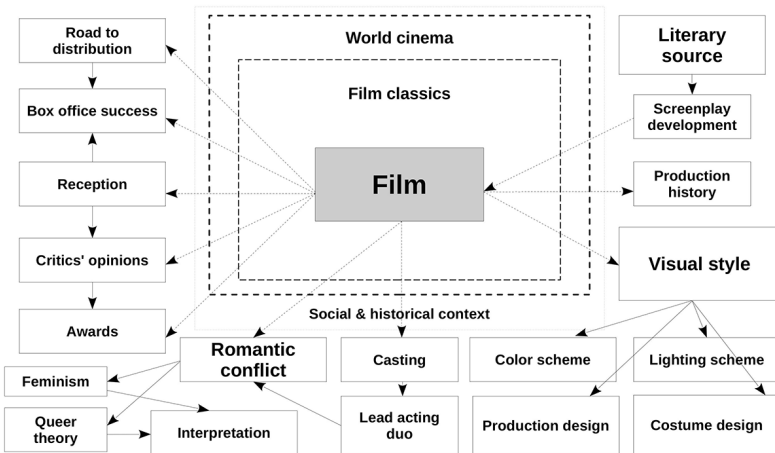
World cinema

Film classics

Film

Social & historical context

Road to distribution

Box office success

Reception

Critics' opinions

Awards

Literary source

Screenplay development

Production history

Visual style

Romantic conflict

Casting

Color scheme

Lighting scheme

Feminism

Queer theory

Interpretation

Lead acting duo

Production design

Costume design